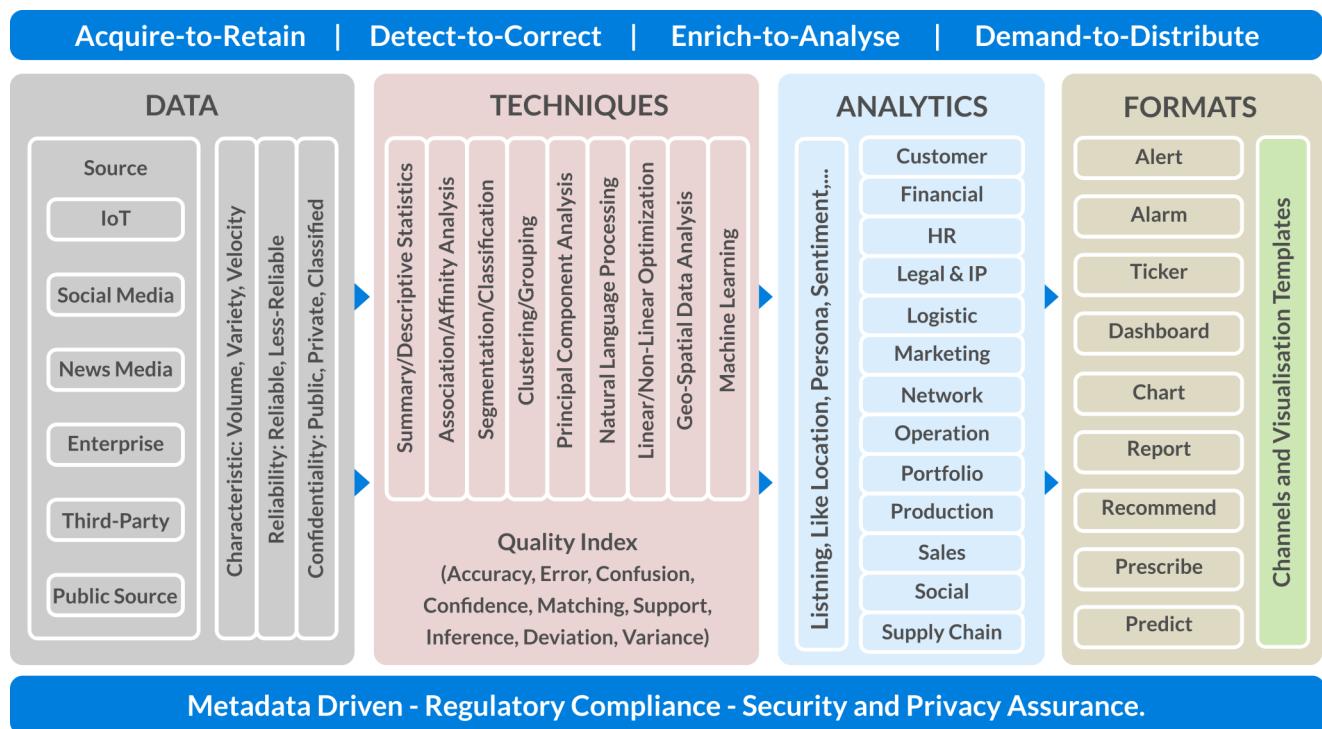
Acquire-to-Retain | Detect-to-Correct | Enrich-to-Analyse | Demand-to-Distribute

DATA

Source

IoT

Social Media

News Media

Enterprise

Third-Party

Public Source

Characteristic: Volume, Variety, Velocity

Reliability: Reliable, Less-Reliable

Confidentiality: Public, Private, Classified

TECHNIQUES

Summary/Descriptive Statistics

Association/Affinity Analysis

Segmentation/Classification

Clustering/Grouping

Principal Component Analysis

Natural Language Processing

Linear/Non-Linear Optimization

Geo-Spatial Data Analysis

Machine Learning

Quality Index
(Accuracy, Error, Confusion, Confidence, Matching, Support, Inference, Deviation, Variance)

ANALYTICS

Listning, Like Location, Persona, Sentiment,...

Customer

Financial

HR

Legal & IP

Logistic

Marketing

Network

Operation

Portfolio

Production

Sales

Social

Supply Chain

FORMATS

Alert

Alarm

Ticker

Dashboard

Chart

Report

Recommend

Prescribe

Predict

Channels and Visualisation Templates

Metadata Driven - Regulatory Compliance - Security and Privacy Assurance.